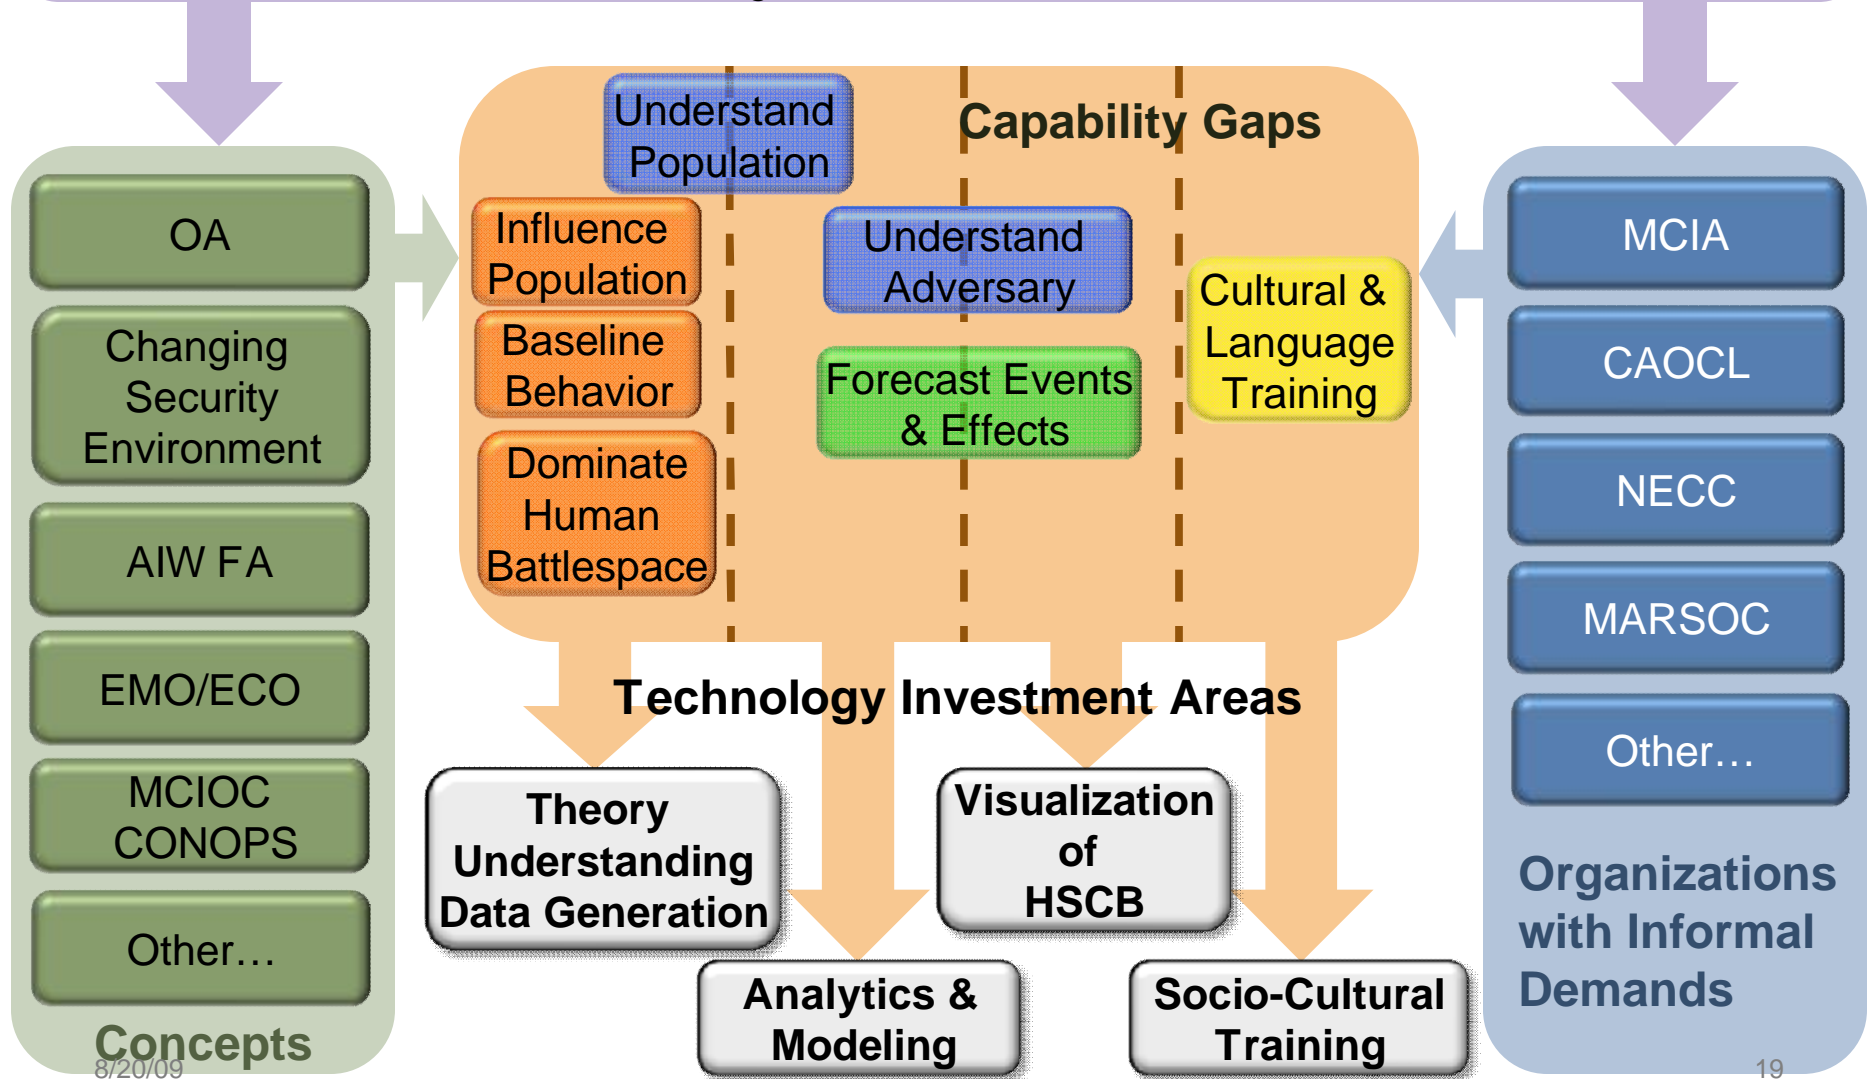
OA

Changing Security Environment

AIW FA

EMO/ECO

MCIOC CONOPS

Other…

Concepts

Capability Gaps

Understand Population

Influence Population

Baseline Behavior

Dominate Human Battlespace

Understand Adversary

Forecast Events & Effects

Cultural & Language Training

MCIA

CAOCL

NECC

MARSOC

Other…

Organizations with Informal Demands

Technology Investment Areas

Theory Understanding Data Generation

Visualization of HSCB

Analytics & Modeling

Socio-Cultural Training

8/20/09

19